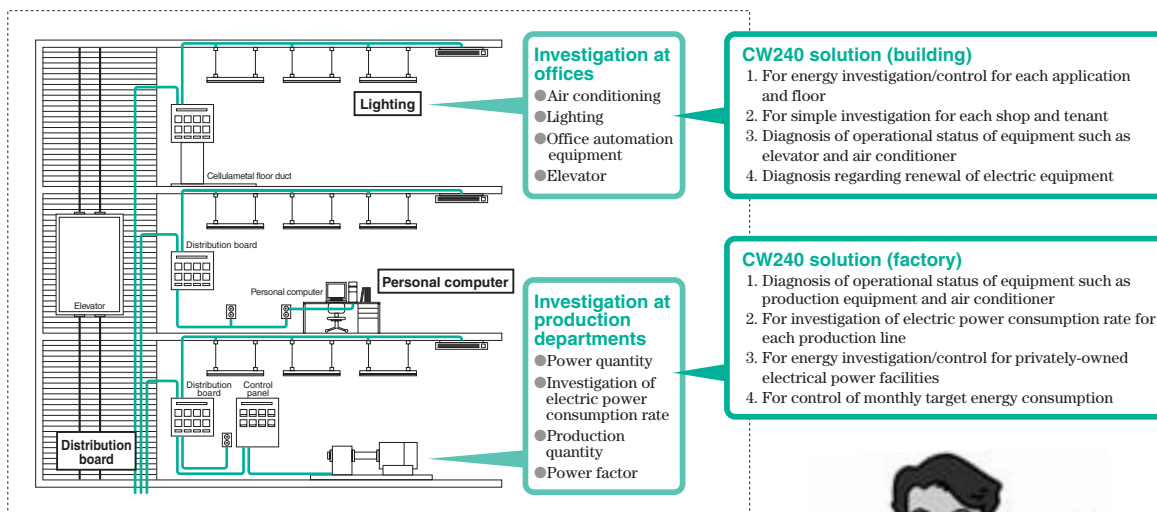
Lighting

Cellulametal floor duct

Distribution board

Elevator

Personal computer

Personal computer

Distribution board

Control panel

Distribution board

Investigation at offices
●Air conditioning
●Lighting
●Office automation equipment
●Elevator

Investigation at production departments
●Power quantity
●Investigation of electric power consumption rate
●Production quantity
●Power factor

CW240 solution (building)
1. For energy investigation/control for each application and floor
2. For simple investigation for each shop and tenant
3. Diagnosis of operational status of equipment such as elevator and air conditioner
4. Diagnosis regarding renewal of electric equipment

CW240 solution (factory)
1. Diagnosis of operational status of equipment such as production equipment and air conditioner
2. For investigation of electric power consumption rate for each production line
3. For energy investigation/control for privately-owned electrical power facilities
4. For control of monthly target energy consumption